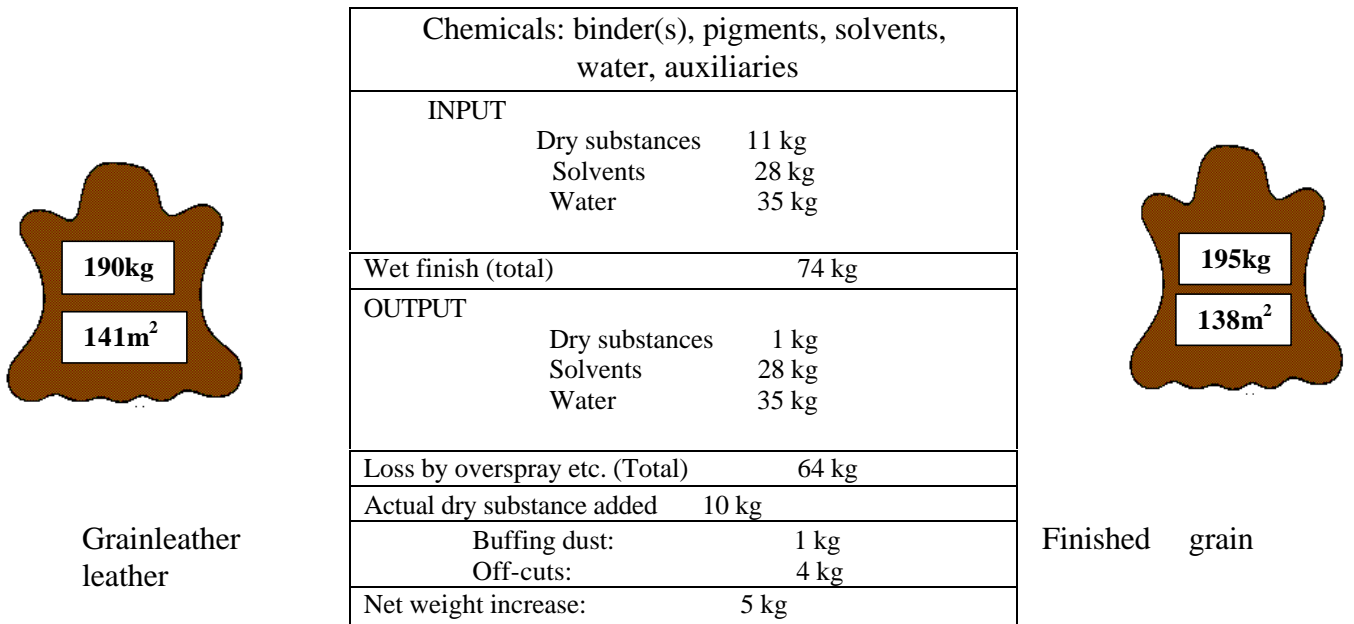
190kg

$141m^2$

| Chemicals: binder(s), pigments, solvents, water, auxiliaries |
|---|
| INPUT<br>Dry substances 11 kg<br>Solvents 28 kg<br>Water 35 kg |
| Wet finish (total) 74 kg |
| OUTPUT<br>Dry substances 1 kg<br>Solvents 28 kg<br>Water 35 kg |
| Loss by overspray etc. (Total) 64 kg |
| Actual dry substance added 10 kg |
| Buffing dust: 1 kg<br>Off-cuts: 4 kg |
| Net weight increase: 5 kg |

195kg

$138m^2$

Grainleather leather

Finished grain